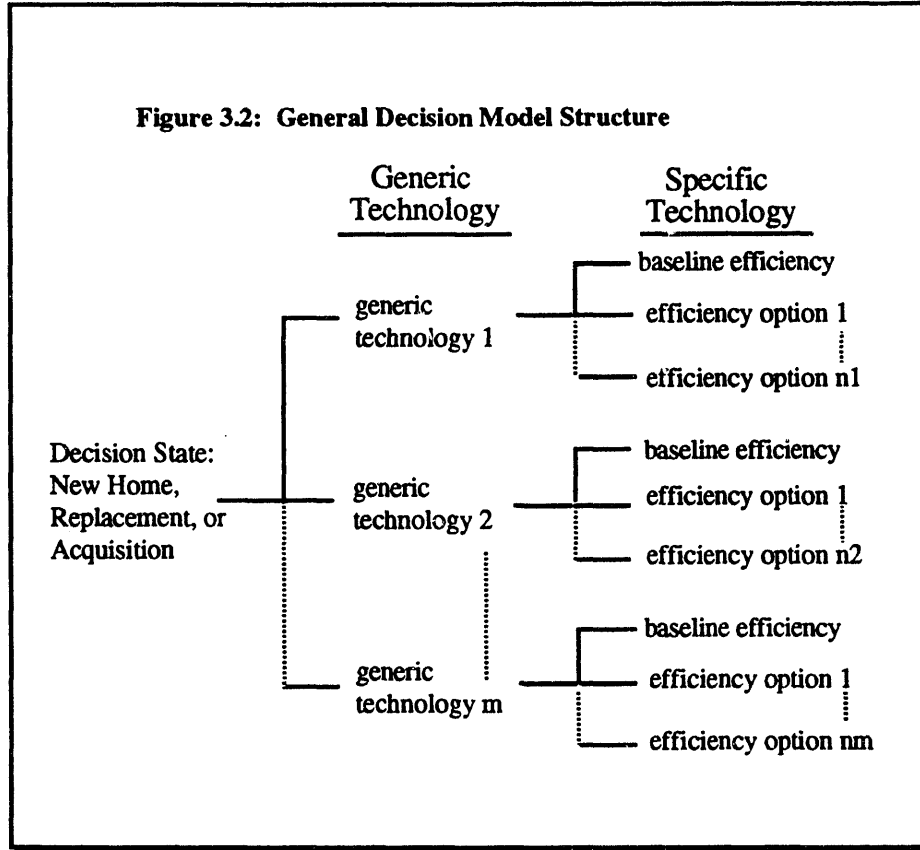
Figure 3.2: General Decision Model Structure

Generic Technology

Specific Technology

Decision State: New Home, Replacement, or Acquisition

generic technology 1

baseline efficiency

efficiency option 1

efficiency option n1

generic technology 2

baseline efficiency

efficiency option 1

efficiency option n2

generic technology m

baseline efficiency

efficiency option 1

efficiency option nm